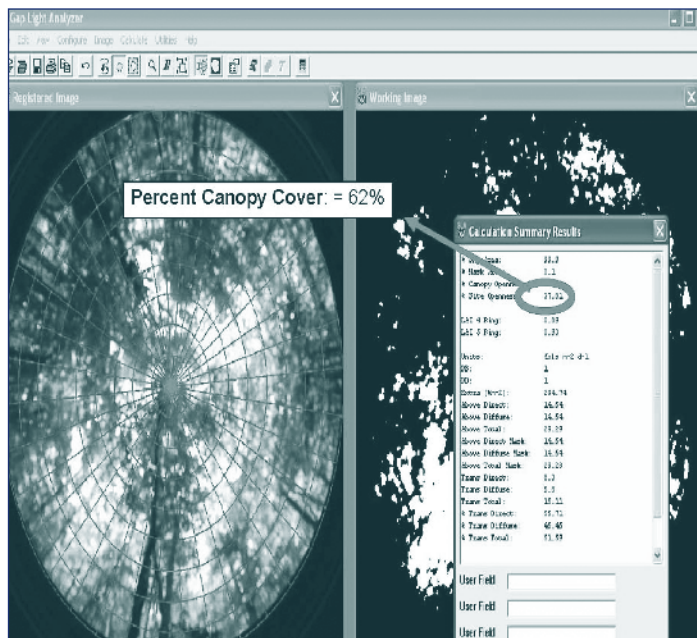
Gap Light Analyzer

Edit View Configure Image Calculate Utilities Help

Registered Image

Working Image

Percent Canopy Cover: = 62%

Calculation Summary Results

% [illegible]: 33.2
% Mask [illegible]: 1.1
% Canopy Openness: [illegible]
% Site Openness: 37.82

LAI 4 Ring: 1.35
LAI 5 Ring: 1.30

Units: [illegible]
DS: 1
DD: 1
Extra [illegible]: 204.74
Above Direct: 16.54
Above Diffuse: 16.54
Above Total: 33.28
Above Direct Mask: 16.54
Above Diffuse Mask: 16.54
Above Total Mask: 33.28
Trans Direct: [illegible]
Trans Diffuse: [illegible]
Trans Total: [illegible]
% Trans Direct: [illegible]
% Trans Diffuse: 45.46
% Trans Total: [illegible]

User Field
User Field
User Field